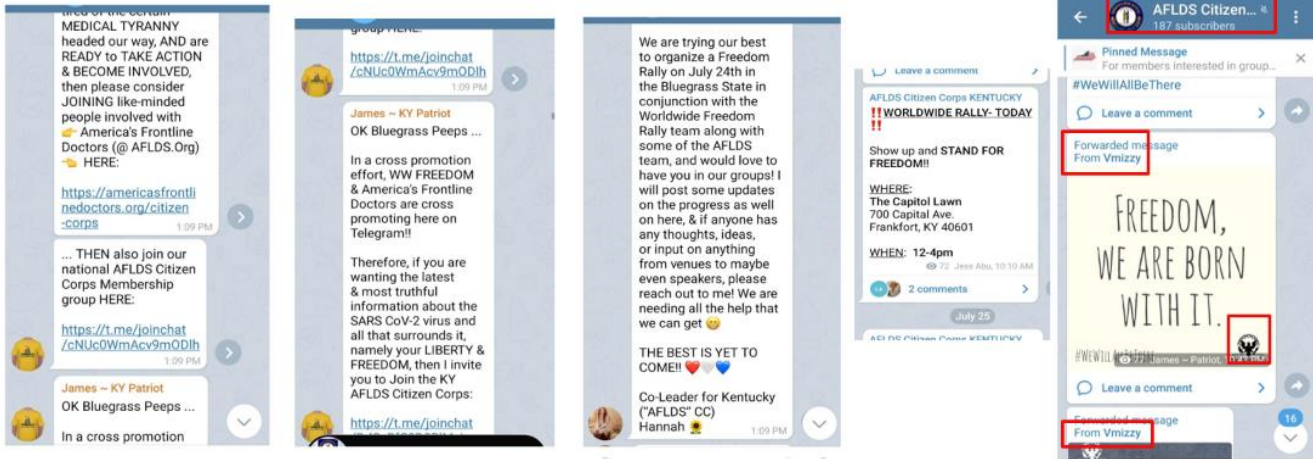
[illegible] MEDICAL TYRANNY headed our way, AND are READY to TAKE ACTION & BECOME INVOLVED, then please consider JOINING like-minded people involved with 👉 America's Frontline Doctors (@ AFLDS.Org) 👈 HERE:

https://americasfrontlinedoctors.org/citizen-corps 1:09 PM

... THEN also join our national AFLDS Citizen Corps Membership group HERE:

https://t.me/joinchat/cNUc0WmAcv9mODlh 1:09 PM

James ~ KY Patriot
OK Bluegrass Peeps ...

In a cross promotion

group HERE:

https://t.me/joinchat/cNUc0WmAcv9mODlh 1:09 PM

James ~ KY Patriot
OK Bluegrass Peeps ...

In a cross promotion effort, WW FREEDOM & America's Frontline Doctors are cross promoting here on Telegram!!

Therefore, if you are wanting the latest & most truthful information about the SARS CoV-2 virus and all that surrounds it, namely your LIBERTY & FREEDOM, then I invite you to Join the KY AFLDS Citizen Corps:

https://t.me/joinchat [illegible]

We are trying our best to organize a Freedom Rally on July 24th in the Bluegrass State in conjunction with the Worldwide Freedom Rally team along with some of the AFLDS team, and would love to have you in our groups! I will post some updates on the progress as well on here, & if anyone has any thoughts, ideas, or input on anything from venues to maybe even speakers, please reach out to me! We are needing all the help that we can get 😉

THE BEST IS YET TO COME!! ❤️🤍💙

Co-Leader for Kentucky ("AFLDS" CC)
Hannah 🌻 1:09 PM

Leave a comment

AFLDS Citizen Corps KENTUCKY
‼️WORLDWIDE RALLY- TODAY‼️

Show up and STAND FOR FREEDOM!!

WHERE:
The Capitol Lawn
700 Capital Ave.
Frankfort, KY 40601

WHEN: 12-4pm
72 Jess Abu, 10:10 AM

2 comments

July 25

AFLDS Citizen Corps KENTUCKY

AFLDS Citizen...
187 subscribers

Pinned Message
For members interested in group...

#WeWillAllBeThere

Leave a comment

Forwarded message
From Vmizzy

FREEDOM, WE ARE BORN WITH IT.

#WeWillAllBeThere
James ~ Patriot, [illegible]

Leave a comment

Forwarded message
From Vmizzy

16